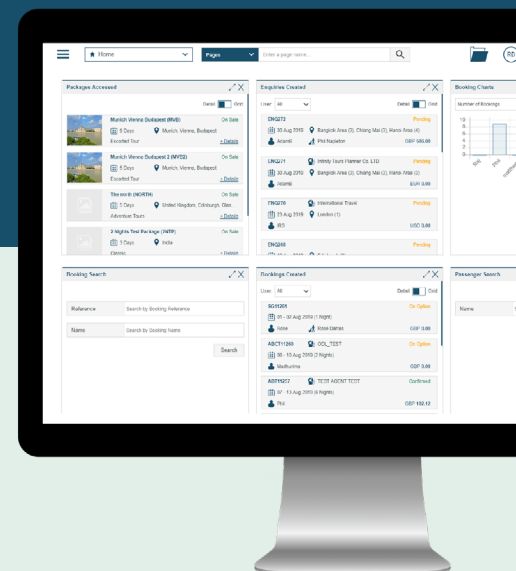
Home

Pages

Enter a page name...

RE

Packages Accessed

Detail

Mini

Munich Vienna Budapest (MVB)

On Sale

5 Days

Munich, Vienna, Budapest

Escorted Tour

+ Details

Munich Vienna Budapest 2 (MVB2)

On Sale

5 Days

Munich, Vienna, Budapest

Escorted Tour

+ Details

The north (NORTH)

On Sale

5 Days

United Kingdom, Edinburgh, Glas...

Adventure Tours

+ Details

3 Nights Test Package (3NTP)

On Sale

5 Days

India

+ Details

Enquiries Created

User

All

Detail

Grid

ENQ272

Pending

30 Aug 2019

Bangkok Area (3), Chiang Mai (2), Hanoi Area (4)

Adamli

Phil Napleton

GBP 585.00

ENQ271

Pending

Infinity Tours Planner Co. LTD

20 Aug 2019

Bangkok Area (3), Chiang Mai (2), Hanoi Area (4)

Adamli

EUR 0.00

ENQ270

Pending

International Travel

23 Aug 2019

London (1)

IBS

USD 0.00

ENQ269

Pending

Booking Charts

Number of Bookings

Booking Search

Reference

Search by Booking Reference

Name

Search by Booking Name

Search

Bookings Created

User

All

Detail

Grid

SG11201

On Option

05 - 02 Aug 2019 (1 Night)

None

Rose Daniel

GBP 0.00

ABCT11260

On Option

GOL_TEST

08 - 15 Aug 2019 (3 Nights)

Madhurima

GBP 0.00

ABS11217

Confirmed

TEST AGENT TEST

07 - 13 Aug 2019 (6 Nights)

Phil

GBP 102.12

Passenger Search

Name